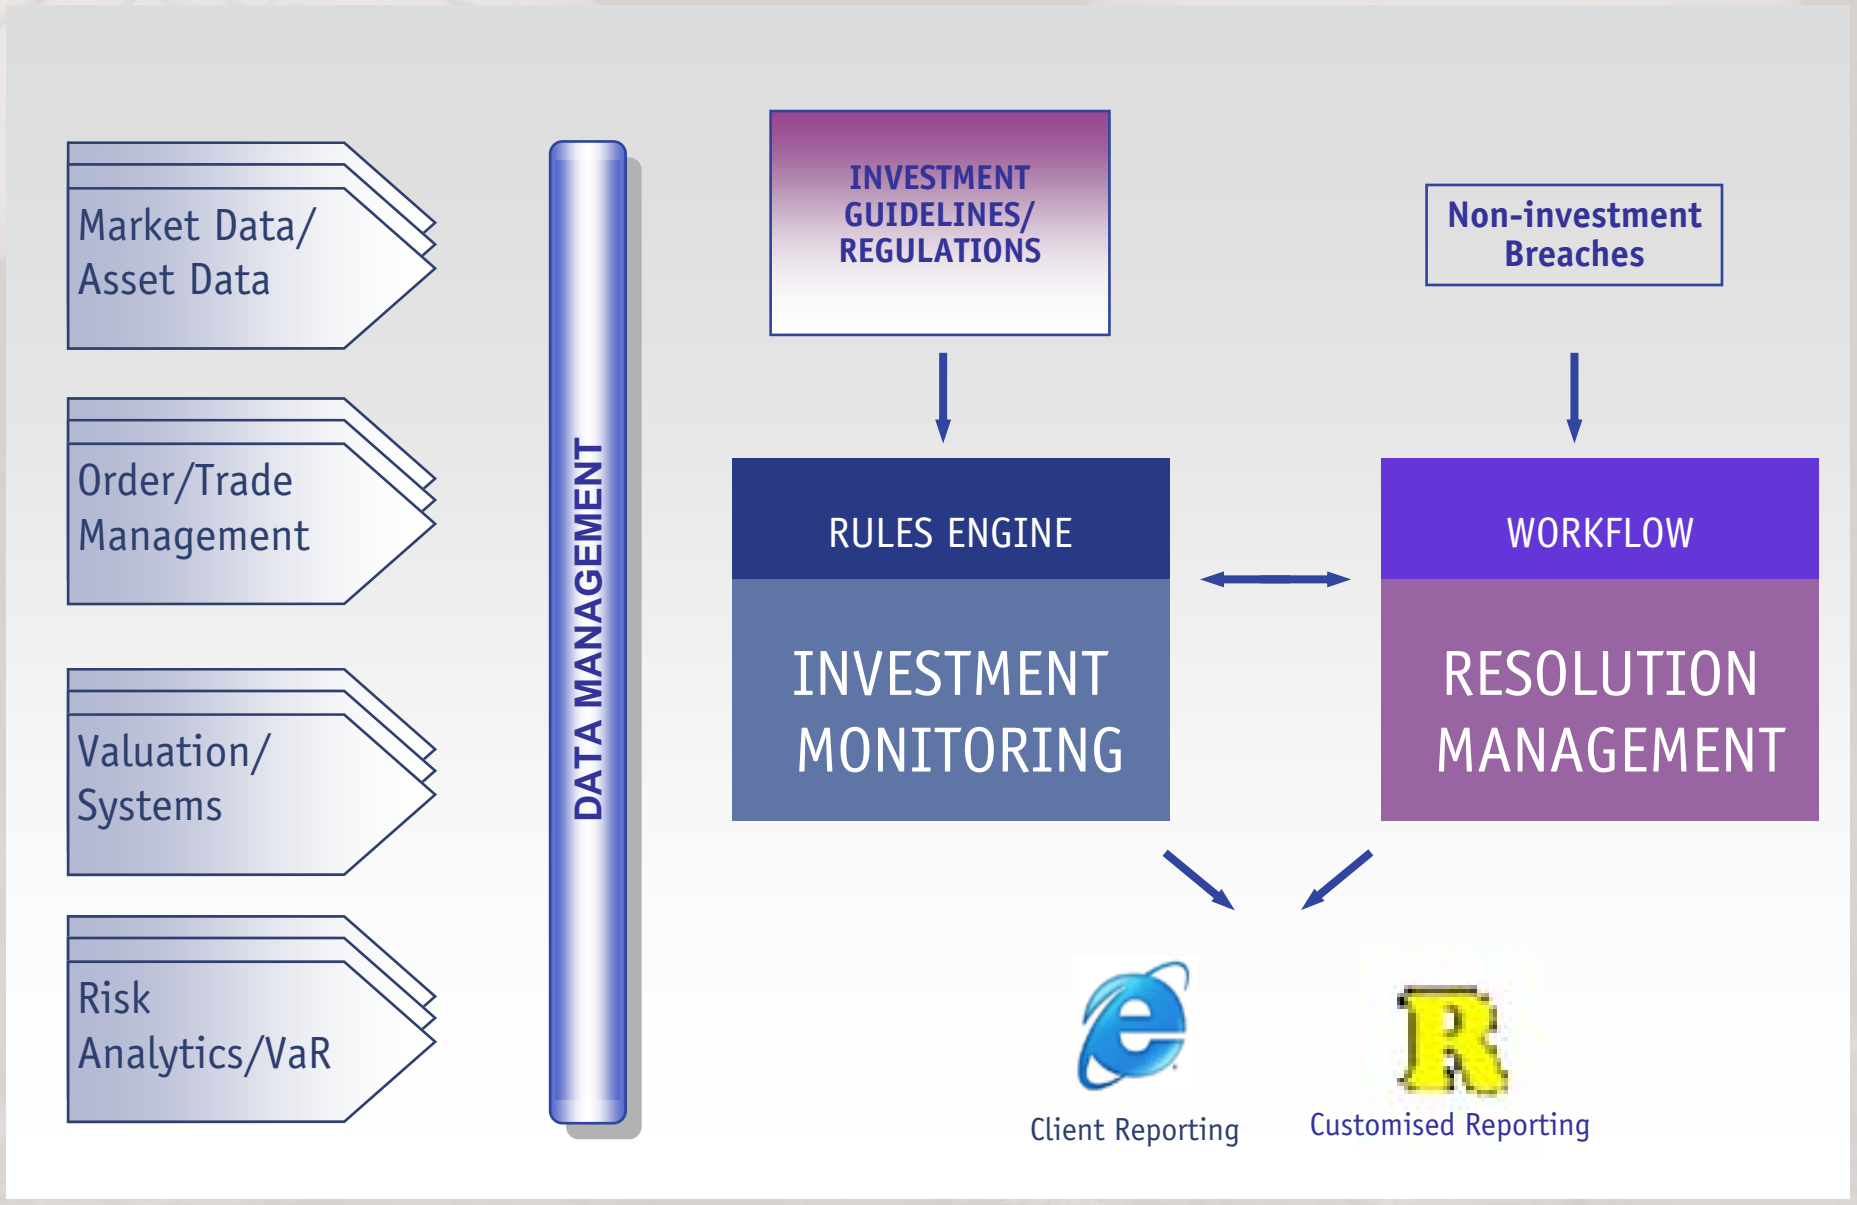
Market Data/
Asset Data

Order/Trade
Management

Valuation/
Systems

Risk
Analytics/VaR

DATA MANAGEMENT

INVESTMENT
GUIDELINES/
REGULATIONS

Non-investment
Breaches

RULES ENGINE

INVESTMENT
MONITORING

WORKFLOW

RESOLUTION
MANAGEMENT

Client Reporting

R

Customised Reporting